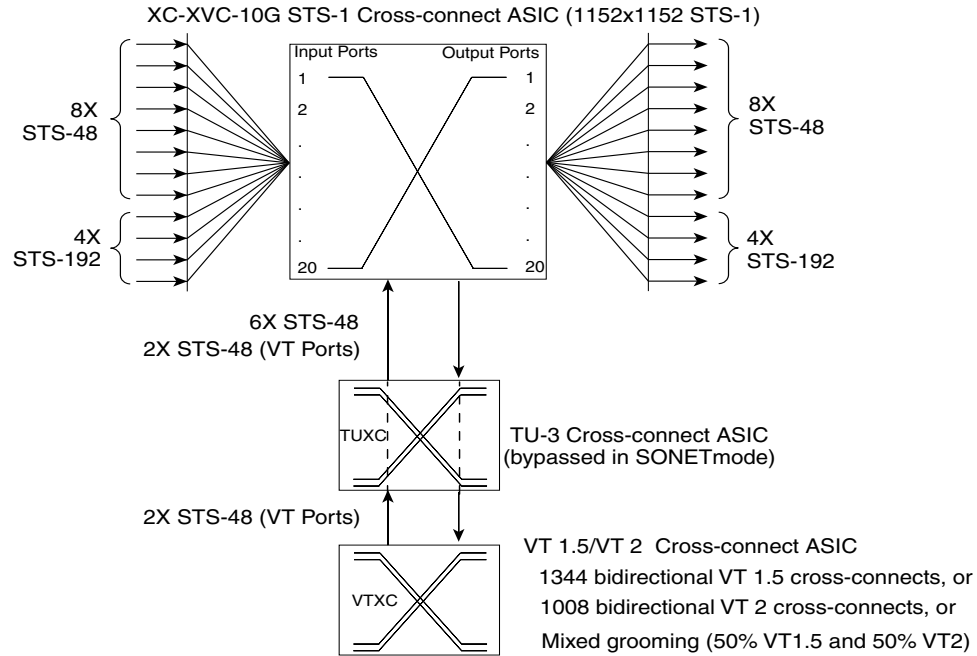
XC-XVC-10G STS-1 Cross-connect ASIC (1152x1152 STS-1)

8X
STS-48

4X
STS-192

Input Ports
1
2
.
.
.
.
20

Output Ports
1
2
.
.
.
.
20

8X
STS-48

4X
STS-192

6X STS-48
2X STS-48 (VT Ports)

TUXC

TU-3 Cross-connect ASIC
(bypassed in SONETmode)

2X STS-48 (VT Ports)

VTXC

VT 1.5/VT 2 Cross-connect ASIC
1344 bidirectional VT 1.5 cross-connects, or
1008 bidirectional VT 2 cross-connects, or
Mixed grooming (50% VT1.5 and 50% VT2)